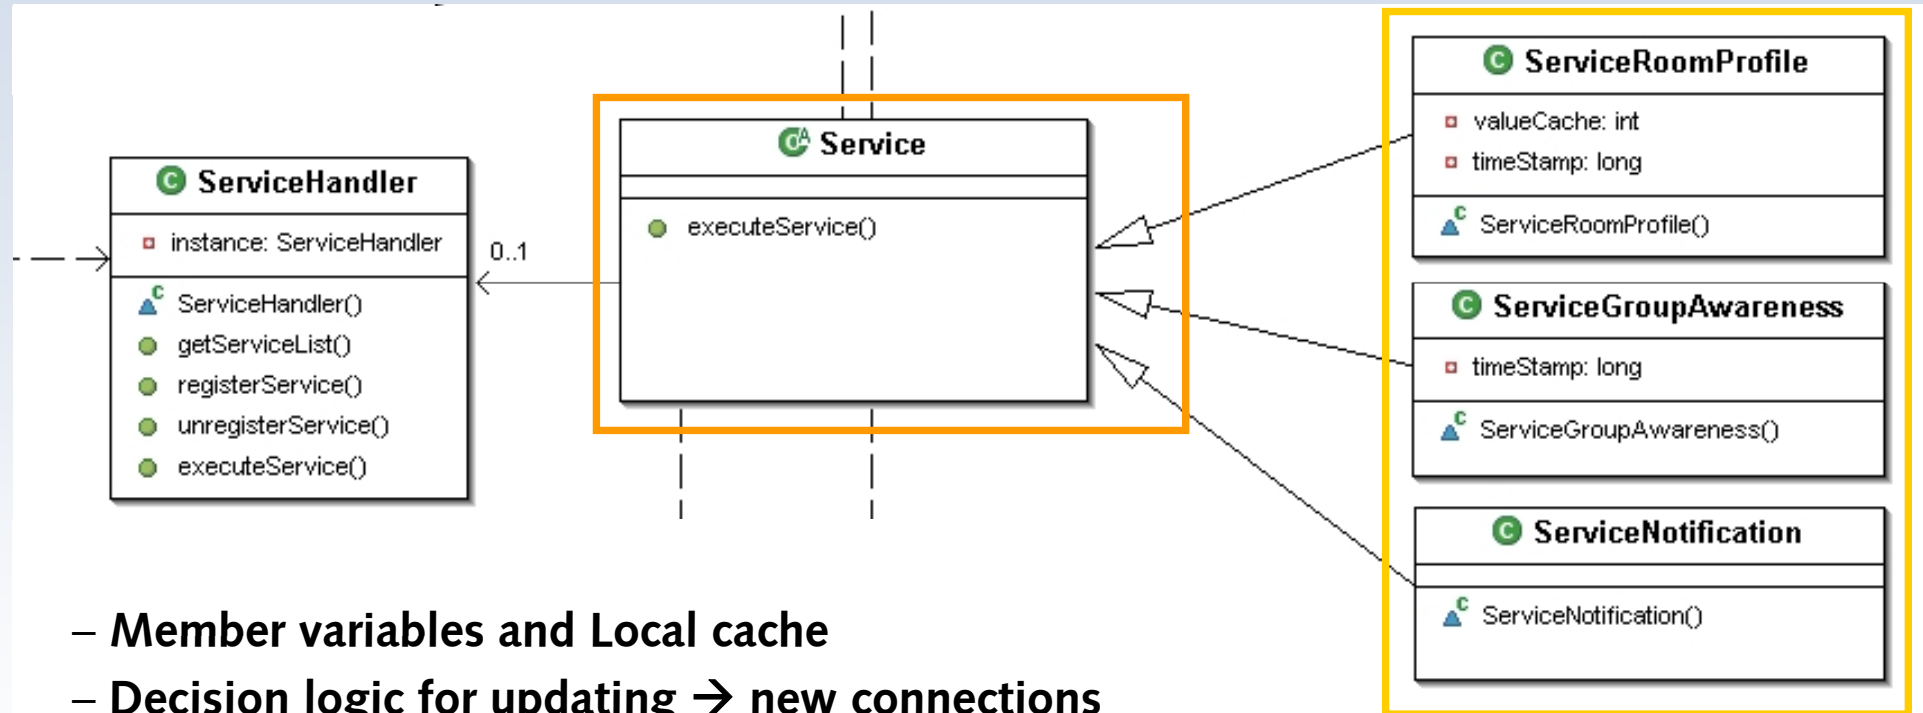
ServiceHandler

instance: ServiceHandler

ServiceHandler()

getServiceList()

registerService()

unregisterService()

executeService()

0..1

Service

executeService()

ServiceRoomProfile

valueCache: int

timeStamp: long

ServiceRoomProfile()

ServiceGroupAwareness

timeStamp: long

ServiceGroupAwareness()

ServiceNotification

ServiceNotification()

– Member variables and Local cache

– Decision logic for updating → new connections